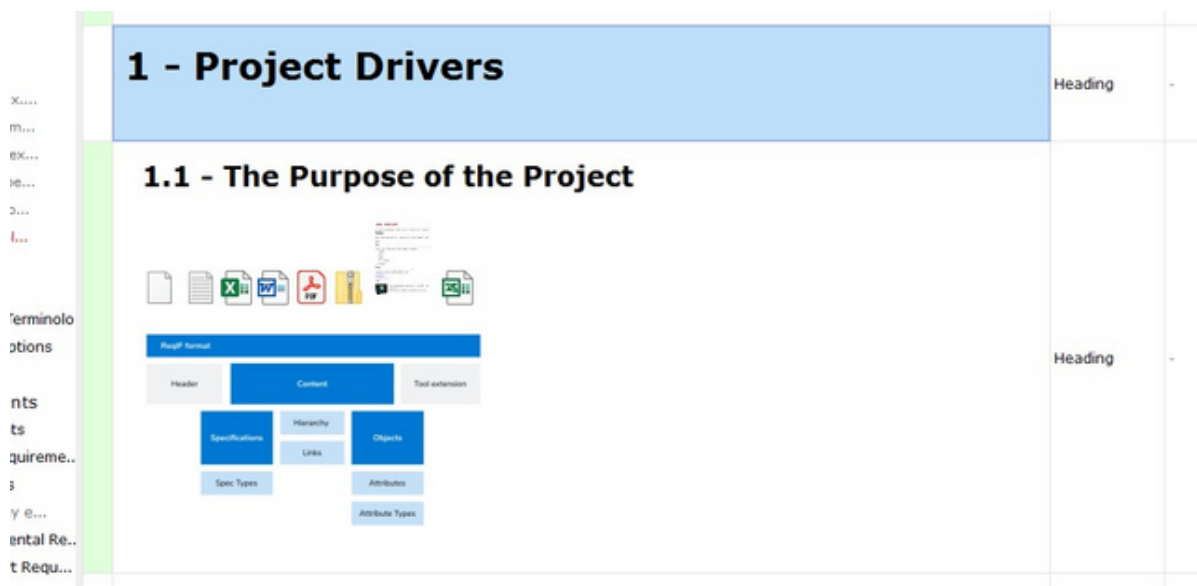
x....
m...
ex...
e...
o...
l...

Terminolo
ptions

nts
ts
quireme..
s
y e...
ental Re..
t Requ...

1 - Project Drivers

Heading

-

1.1 - The Purpose of the Project

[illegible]

ReqIF format

Header

Content

Tool extension

Specifications

Hierarchy

Links

Objects

Spec Types

Attributes

Attribute Types

Heading

-